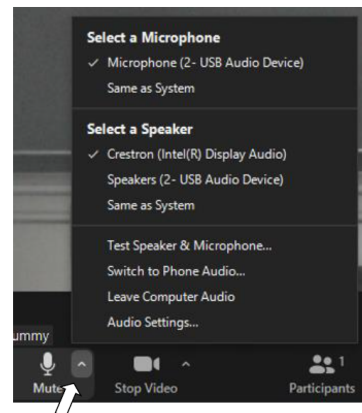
Select a Microphone
✓ Microphone (2- USB Audio Device)
Same as System

Select a Speaker
✓ Crestron (Intel(R) Display Audio)
Speakers (2- USB Audio Device)
Same as System

Test Speaker & Microphone...
Switch to Phone Audio...
Leave Computer Audio
Audio Settings...

ummy

Mute

Stop Video

1
Participants